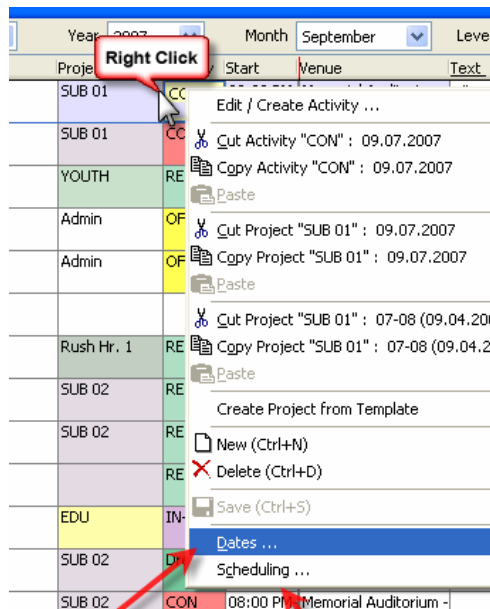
Year 2007

Month September

Leve

Proje

Right Click

Start

Venue

Text

SUB 01

CC

Edit / Create Activity ...

SUB 01

CC

Cut Activity "CON" : 09.07.2007

Copy Activity "CON" : 09.07.2007

YOUTH

RE

Paste

Admin

OF

Cut Project "SUB 01" : 09.07.2007

Admin

OF

Copy Project "SUB 01" : 09.07.2007

Paste

Cut Project "SUB 01" : 07-08 (09.04.20

Rush Hr. 1

RE

Copy Project "SUB 01" : 07-08 (09.04.2

SUB 02

RE

Paste

SUB 02

RE

Create Project from Template

RE

New (Ctrl+N)

Delete (Ctrl+D)

EDU

IN

Save (Ctrl+S)

Dates ...

SUB 02

Scheduling ...

SUB 02

CON

08:00 PM

Memorial Auditorium -